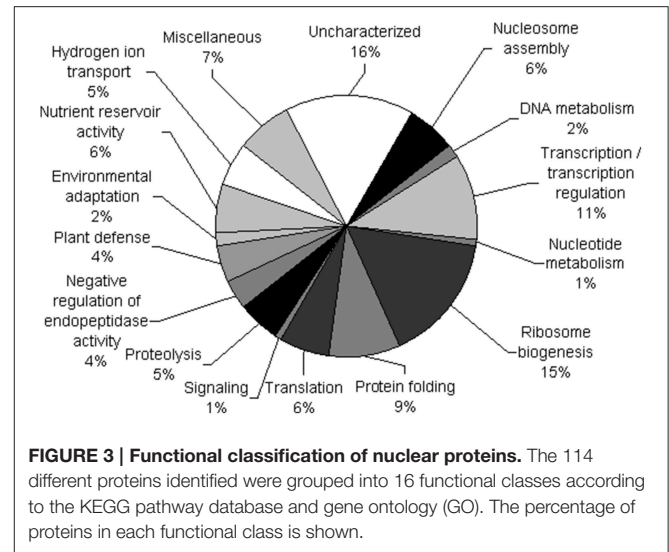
Miscellaneous
7%

Uncharacterized
16%

Nucleosome assembly
6%

Hydrogen ion transport
5%

Nutrient reservoir activity
6%

DNA metabolism
2%

Transcription / transcription regulation
11%

Environmental adaptation
2%

Plant defense
4%

Nucleotide metabolism
1%

Negative regulation of endopeptidase activity
4%

Ribosome biogenesis
15%

Proteolysis
5%

Signaling
1%

Translation
6%

Protein folding
9%

**FIGURE 3 | Functional classification of nuclear proteins.** The 114 different proteins identified were grouped into 16 functional classes according to the KEGG pathway database and gene ontology (GO). The percentage of proteins in each functional class is shown.